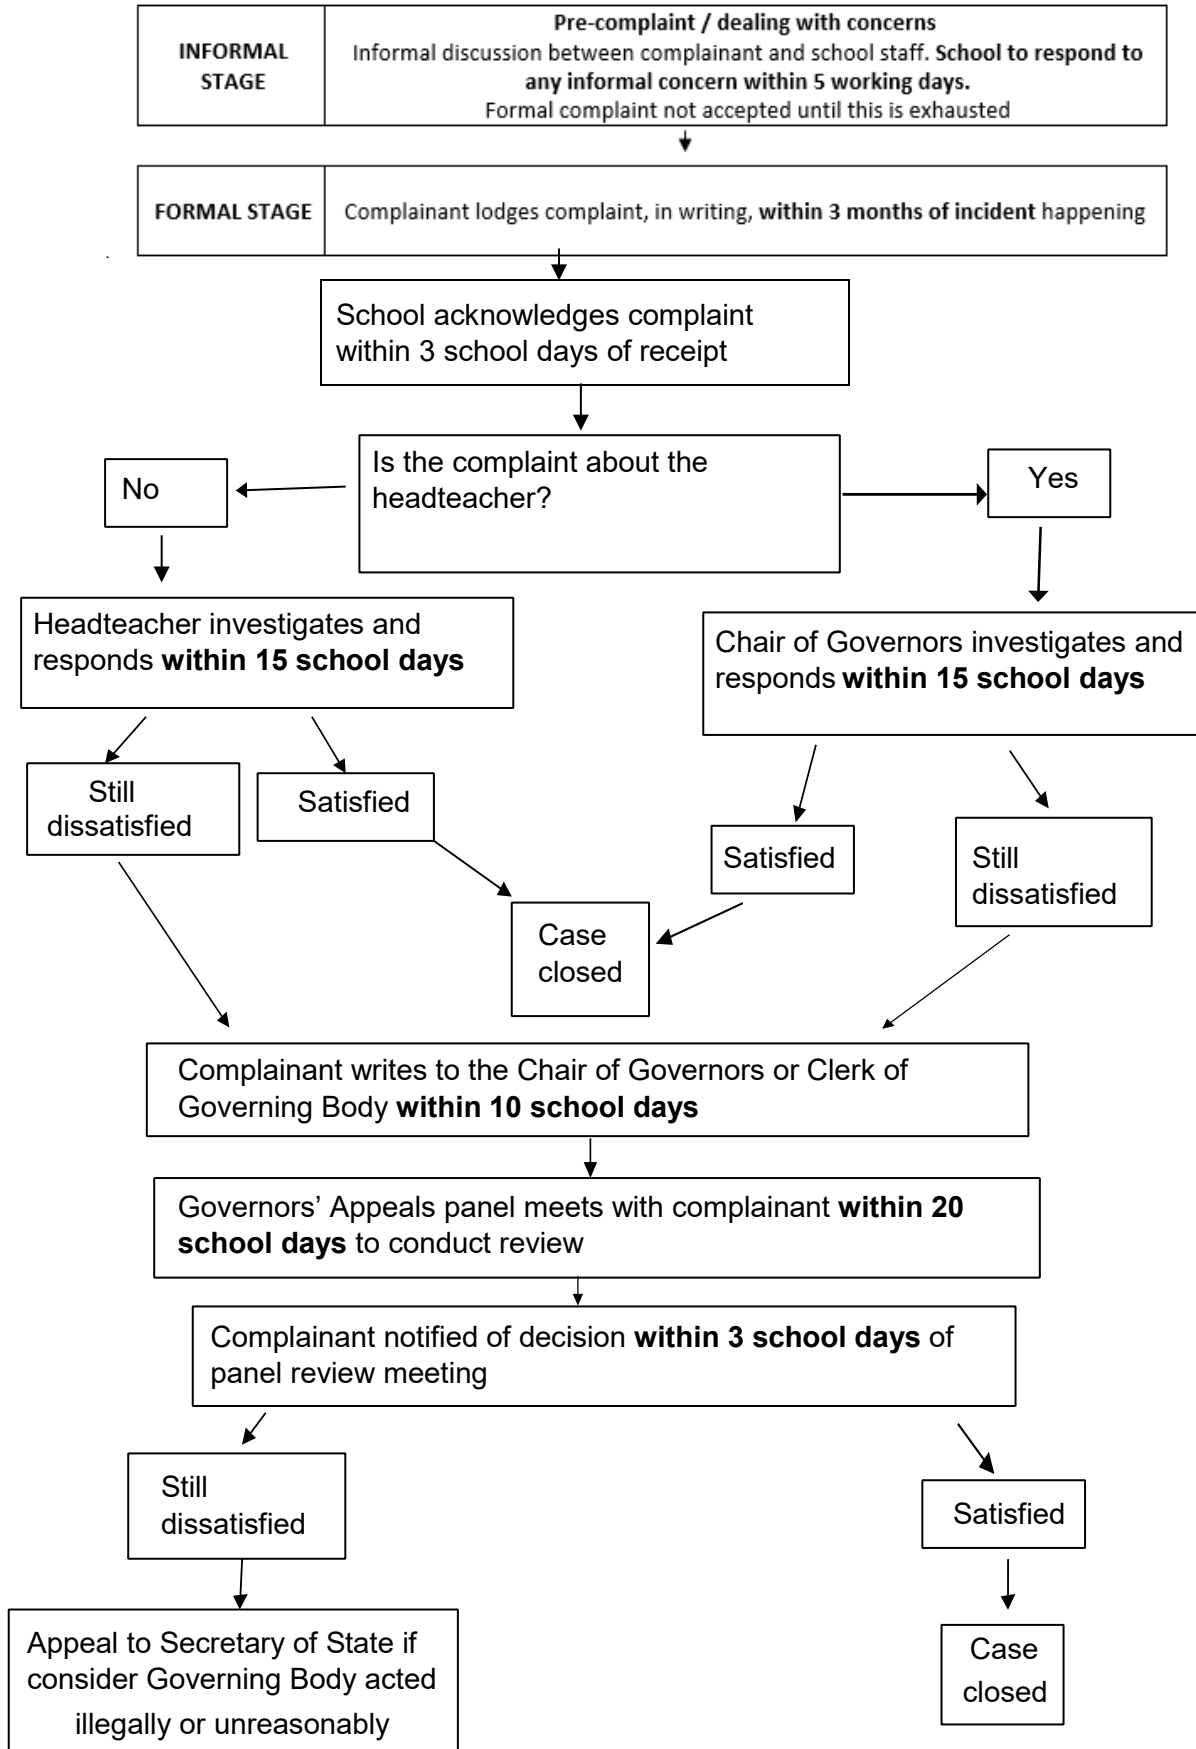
| INFORMAL STAGE | Pre-complaint / dealing with concerns<br>Informal discussion between complainant and school staff. **School to respond to any informal concern within 5 working days.**<br>Formal complaint not accepted until this is exhausted |
|---|---|

| FORMAL STAGE | Complainant lodges complaint, in writing, **within 3 months of incident** happening |
|---|---|

School acknowledges complaint within 3 school days of receipt

Is the complaint about the headteacher?

No

Yes

Headteacher investigates and responds **within 15 school days**

Chair of Governors investigates and responds **within 15 school days**

Still dissatisfied

Satisfied

Satisfied

Still dissatisfied

Case closed

Complainant writes to the Chair of Governors or Clerk of Governing Body **within 10 school days**

Governors' Appeals panel meets with complainant **within 20 school days** to conduct review

Complainant notified of decision **within 3 school days** of panel review meeting

Still dissatisfied

Satisfied

Appeal to Secretary of State if consider Governing Body acted illegally or unreasonably

Case closed